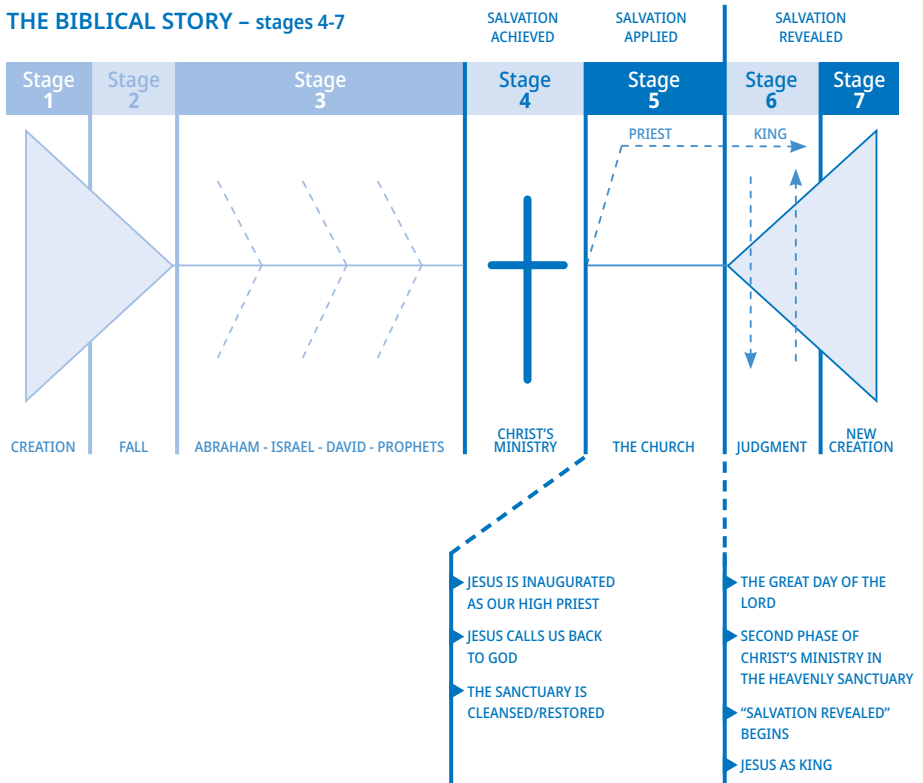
THE BIBLICAL STORY – stages 4-7

SALVATION ACHIEVED

SALVATION APPLIED

SALVATION REVEALED

Stage 1

Stage 2

Stage 3

Stage 4

Stage 5

Stage 6

Stage 7

PRIEST

KING

CREATION

FALL

ABRAHAM - ISRAEL - DAVID - PROPHETS

CHRIST'S MINISTRY

THE CHURCH

JUDGMENT

NEW CREATION

JESUS IS INAUGURATED AS OUR HIGH PRIEST

JESUS CALLS US BACK TO GOD

THE SANCTUARY IS CLEANSED/RESTORED

THE GREAT DAY OF THE LORD

SECOND PHASE OF CHRIST'S MINISTRY IN THE HEAVENLY SANCTUARY

"SALVATION REVEALED" BEGINS

JESUS AS KING